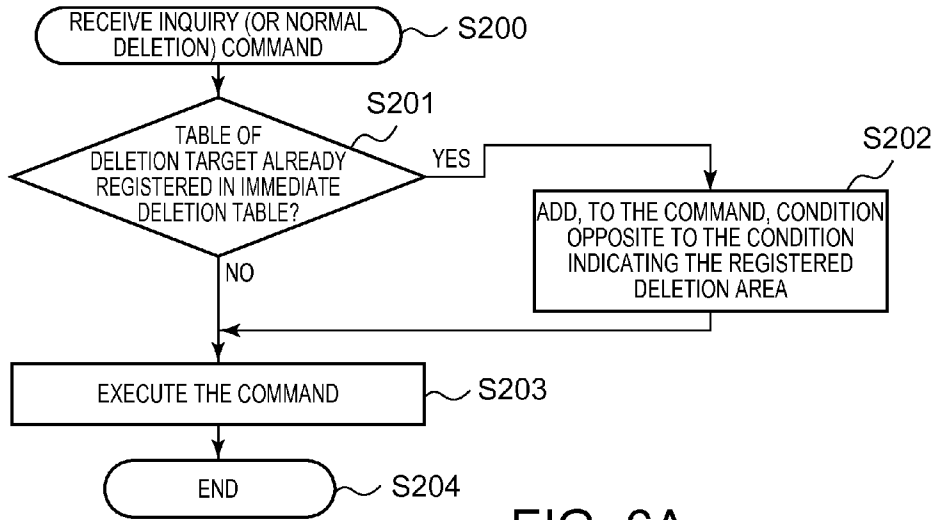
RECEIVE INQUIRY (OR NORMAL DELETION) COMMAND

S200

S201

TABLE OF DELETION TARGET ALREADY REGISTERED IN IMMEDIATE DELETION TABLE?

YES

S202

ADD, TO THE COMMAND, CONDITION OPPOSITE TO THE CONDITION INDICATING THE REGISTERED DELETION AREA

NO

EXECUTE THE COMMAND

S203

END

S204

FIG. 6A